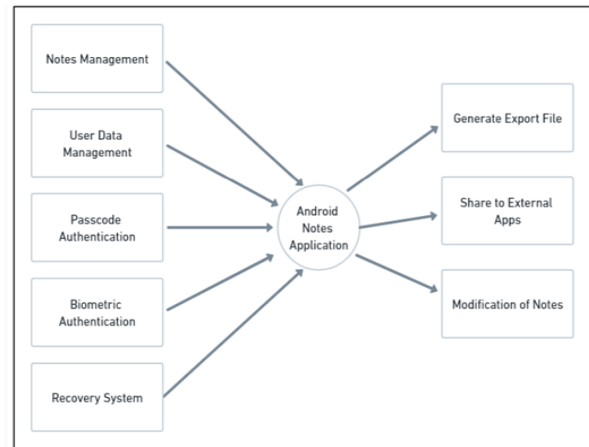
Notes Management

User Data Management

Passcode Authentication

Biometric Authentication

Recovery System

Android Notes Application

Generate Export File

Share to External Apps

Modification of Notes